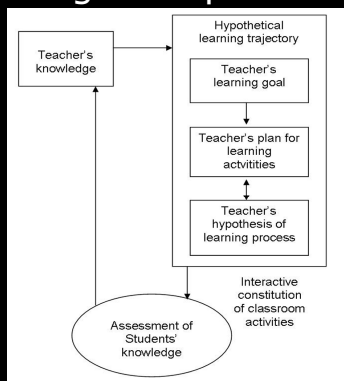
Teacher's knowledge

Hypothetical learning trajectory

Teacher's learning goal

Teacher's plan for learning actvitities

Teacher's hypothesis of learning process

Interactive constitution of classroom activities

Assessment of Students' knowledge